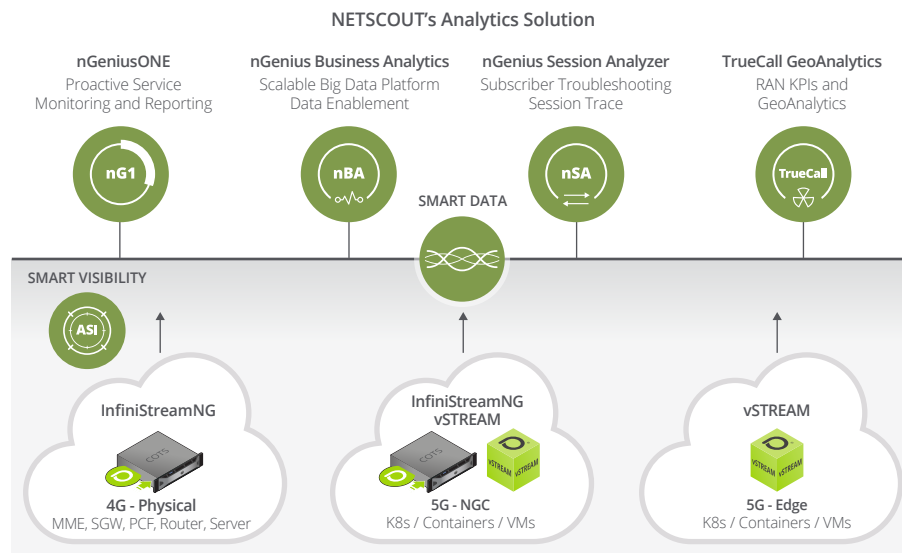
NETSCOUT's Analytics Solution

nGeniusONE
Proactive Service Monitoring and Reporting

nGenius Business Analytics
Scalable Big Data Platform Data Enablement

nGenius Session Analyzer
Subscriber Troubleshooting Session Trace

TrueCall GeoAnalytics
RAN KPIs and GeoAnalytics

nG1

nBA

nSA

TrueCall

SMART DATA

SMART VISIBILITY

ASI

InfiniStreamNG

COTS

4G - Physical
MME, SGW, PCF, Router, Server

InfiniStreamNG
vSTREAM

COTS

vSTREAM vSTREAM

5G - NGC
K8s / Containers / VMs

vSTREAM

vSTREAM vSTREAM

5G - Edge
K8s / Containers / VMs